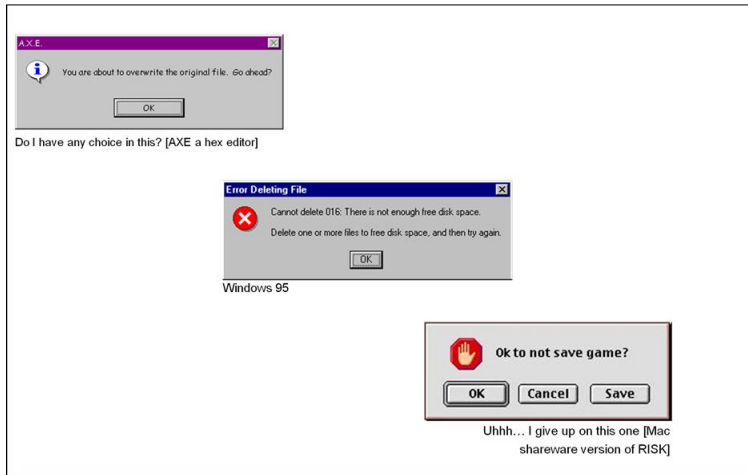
A.X.E.

You are about to overwrite the original file. Go ahead?

OK

Do I have any choice in this? [AXE a hex editor]

Error Deleting File

Cannot delete 016: There is not enough free disk space.

Delete one or more files to free disk space, and then try again.

OK

Windows 95

Ok to not save game?

OK Cancel Save

Uhhh… I give up on this one [Mac shareware version of RISK]